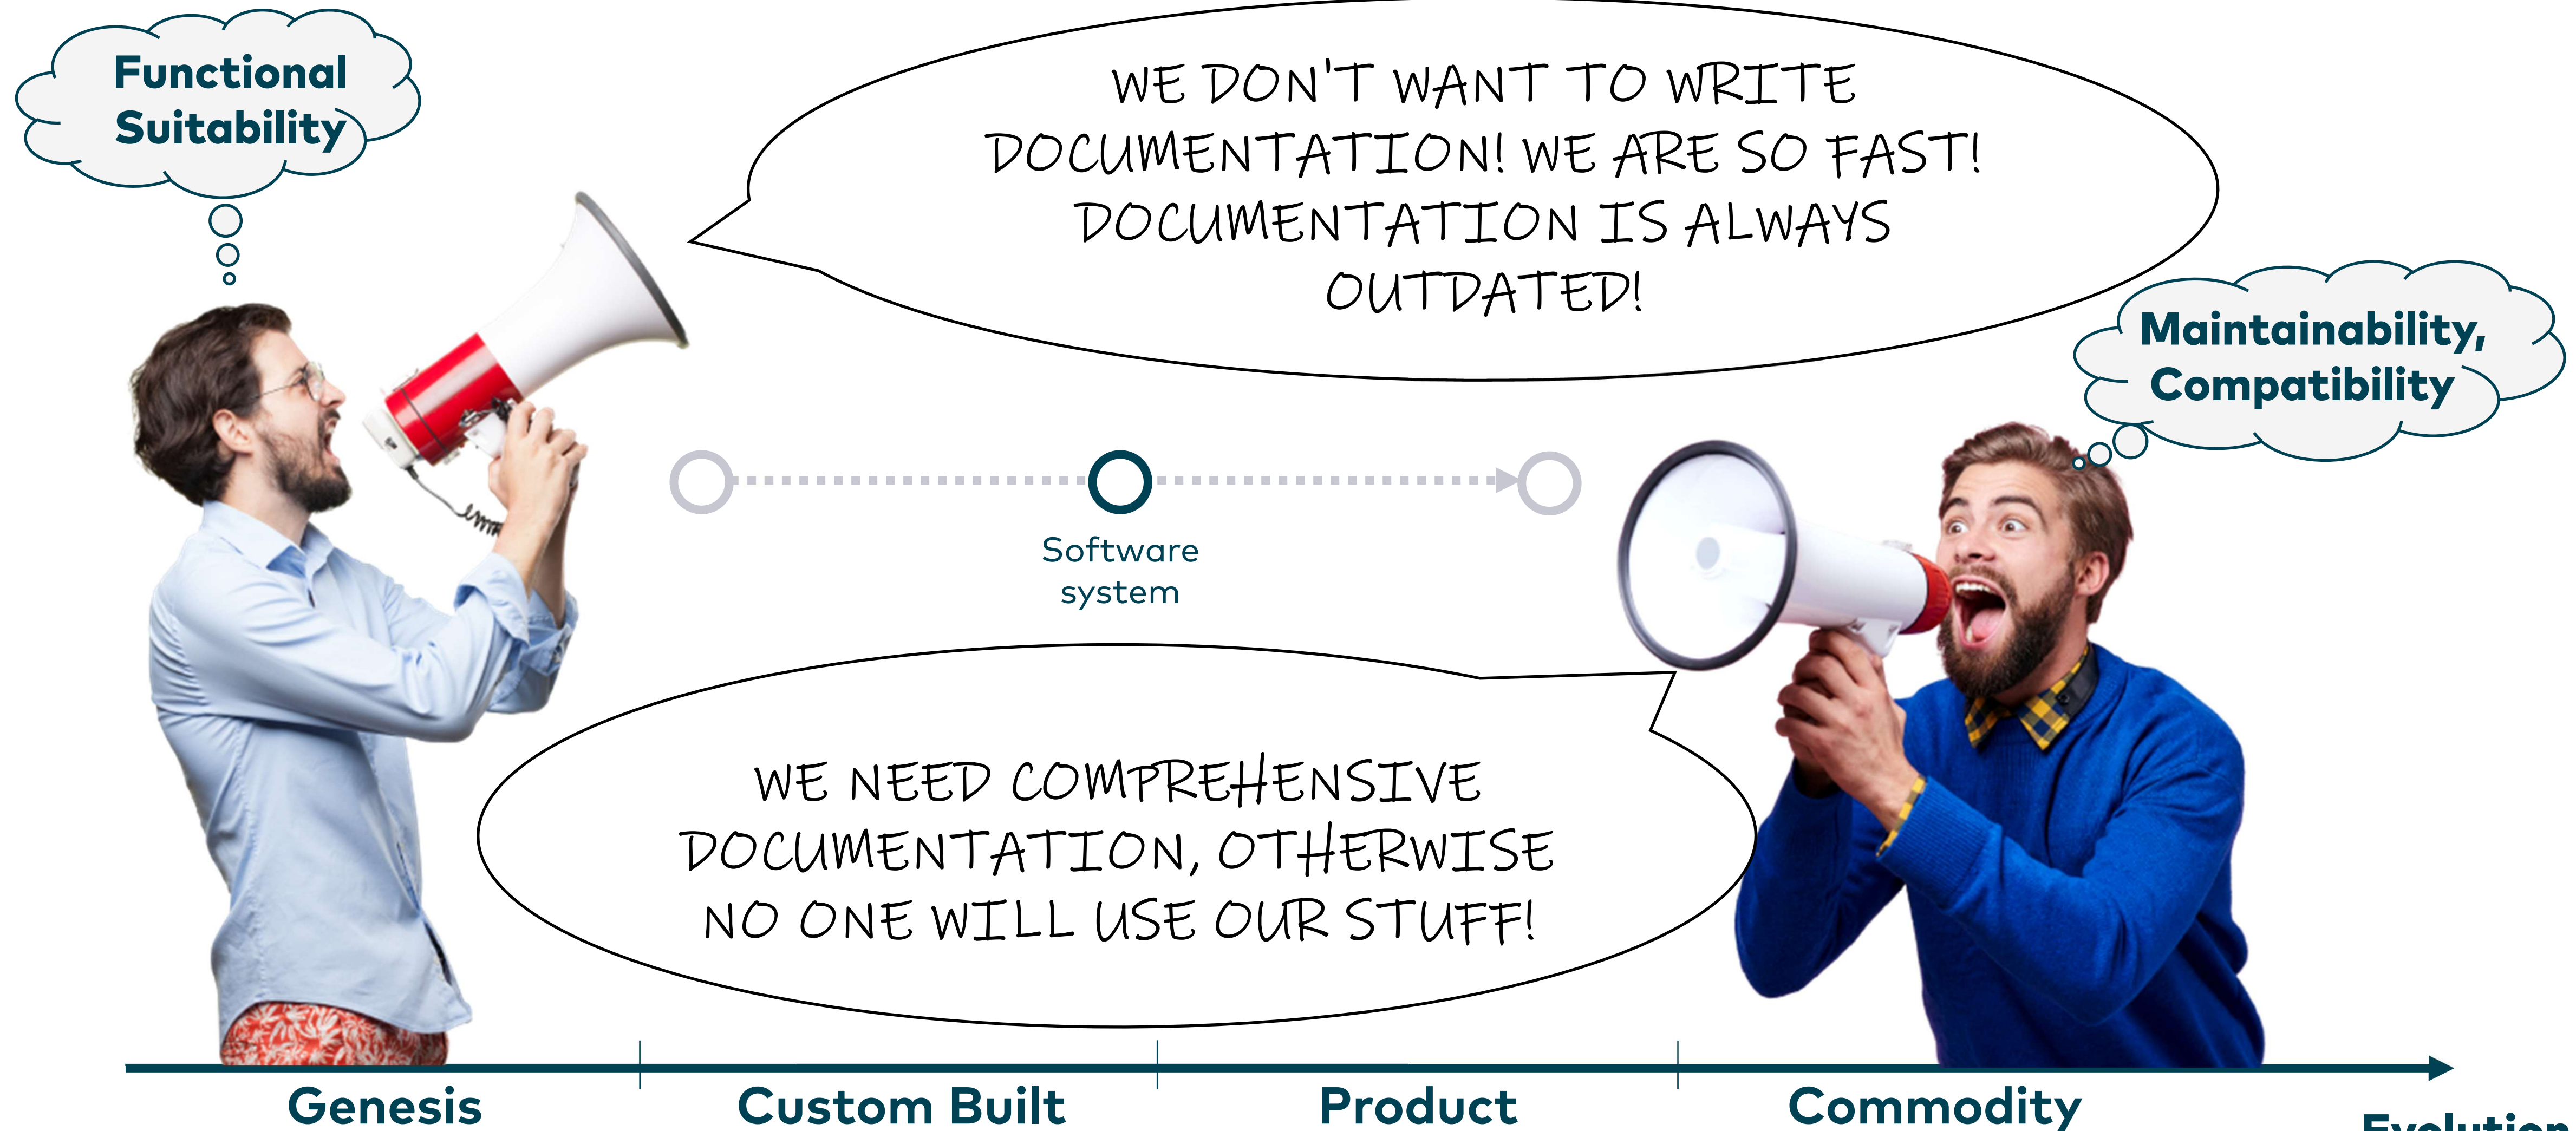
Functional Suitability

WE DON'T WANT TO WRITE DOCUMENTATION! WE ARE SO FAST! DOCUMENTATION IS ALWAYS OUTDATED!

Maintainability, Compatibility

Software system

WE NEED COMPREHENSIVE DOCUMENTATION, OTHERWISE NO ONE WILL USE OUR STUFF!

Genesis

Custom Built

Product

Commodity

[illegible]